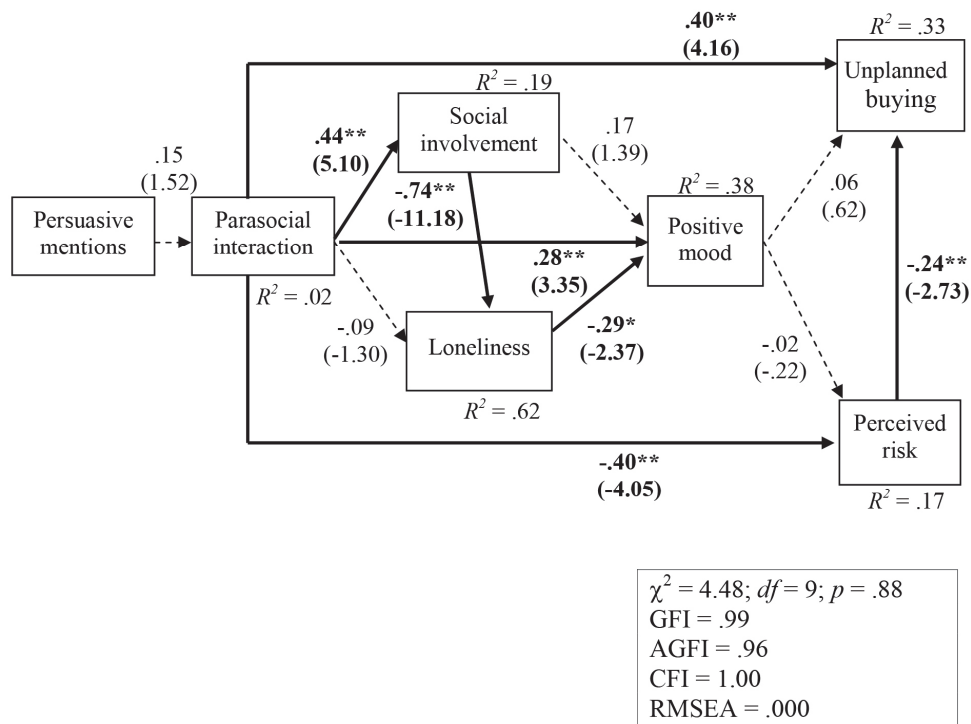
.40**
(4.16)

$R^2$ = .33

Unplanned buying

$R^2$ = .19

Social involvement

.44**
(5.10)

.17
(1.39)

.15
(1.52)

Persuasive mentions

Parasocial interaction

-.74**
(-11.18)

$R^2$ = .38

Positive mood

.06
(.62)

.28**
(3.35)

-.24**
(-2.73)

$R^2$ = .02

-.09
(-1.30)

Loneliness

-.29*
(-2.37)

-.02
(-.22)

$R^2$ = .62

Perceived risk

-.40**
(-4.05)

$R^2$ = .17

$\chi^2$ = 4.48; $df$ = 9; $p$ = .88
GFI = .99
AGFI = .96
CFI = 1.00
RMSEA = .000